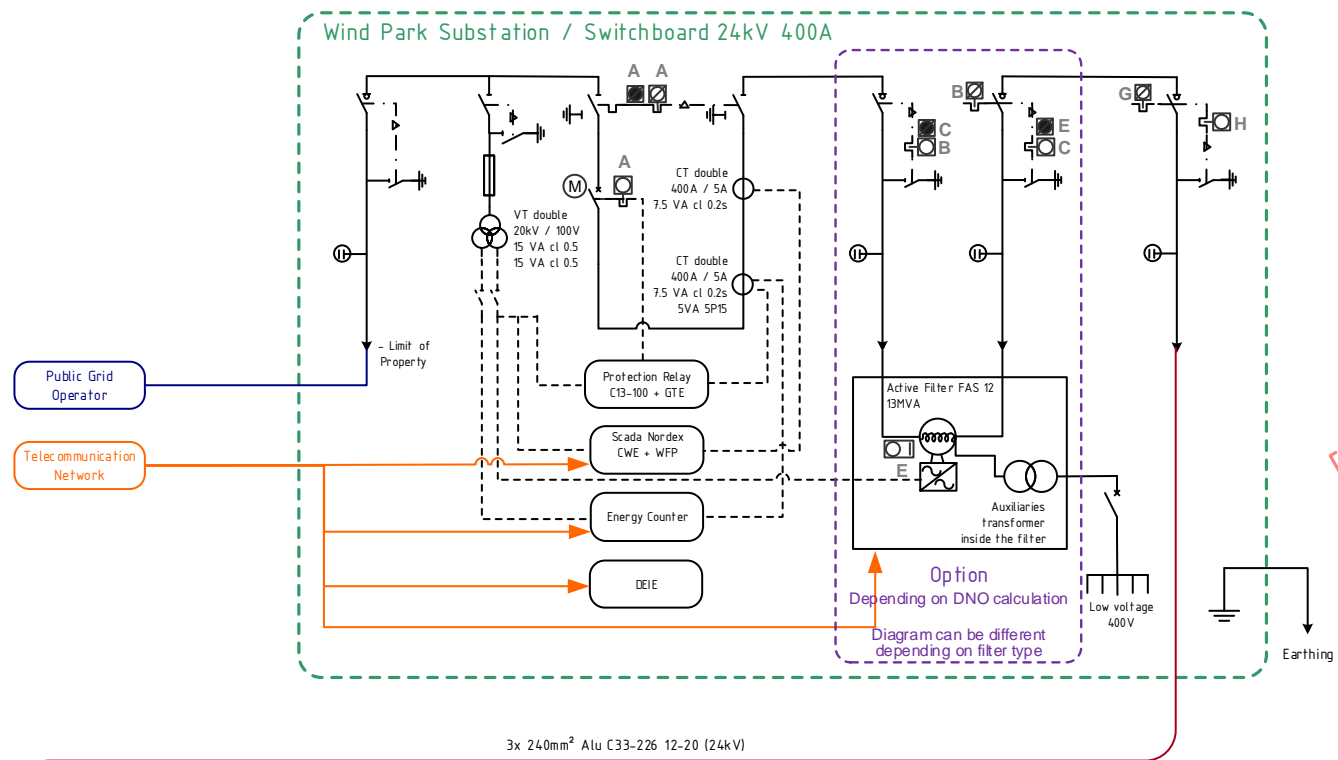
Wind Park Substation / Switchboard 24kV 400A

A A

A

M

CT double
400A / 5A
7.5 VA cl 0.2s

VT double
20kV / 100V
15 VA cl 0.5
15 VA cl 0.5

CT double
400A / 5A
7.5 VA cl 0.2s
5VA 5P15

- Limit of
Property

B C B

B E C

G H

Public Grid
Operator

Telecommunication
Network

Protection Relay
C13-100 + GTE

Scada Nordex
CWE + WFP

Energy Counter

DEIE

Active Filter FAS 12
13MVA

E

Auxiliaries
transformer
inside the filter

Option
Depending on DNO calculation

Diagram can be different
depending on filter type

Low voltage
400V

Earthing

3x 240mm² Alu C33-226 12-20 (24kV)